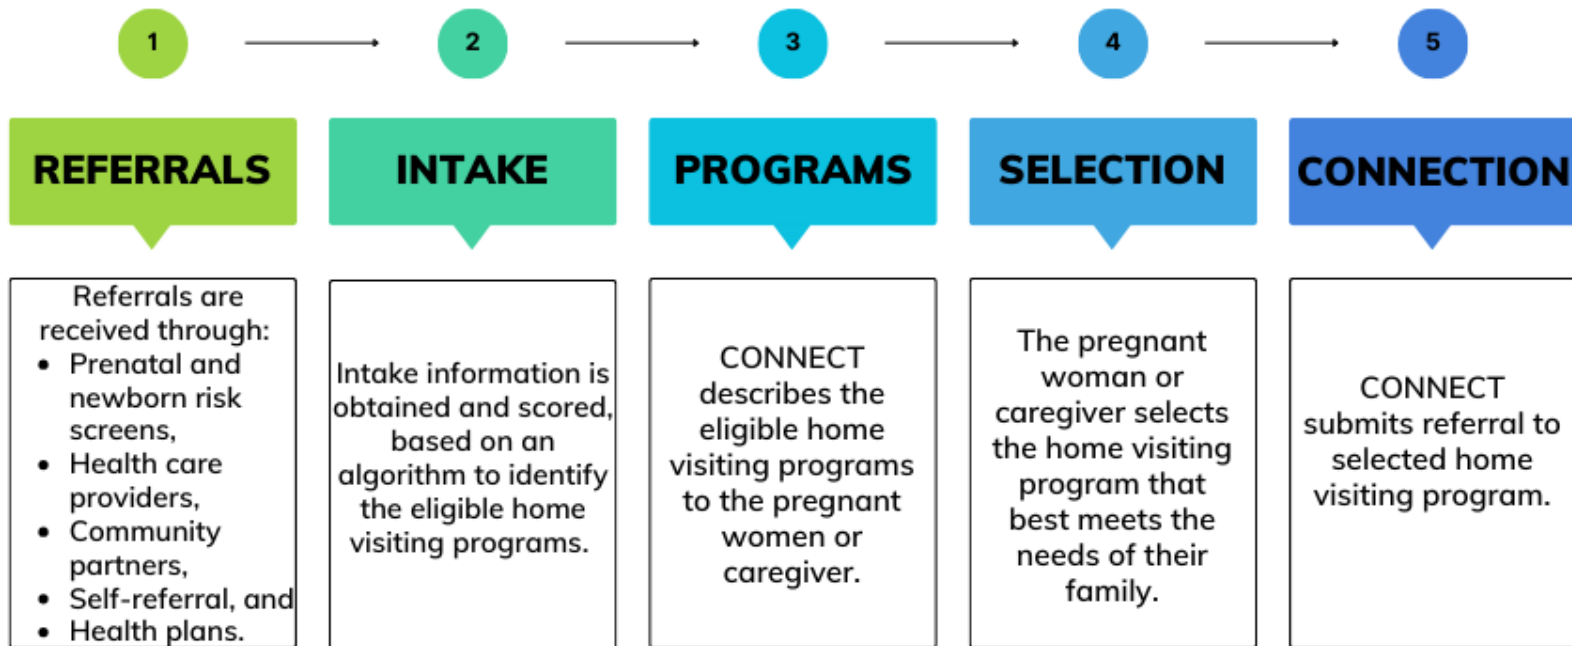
1

2

3

4

5

REFERRALS

Referrals are received through:
- Prenatal and newborn risk screens,
- Health care providers,
- Community partners,
- Self-referral, and
- Health plans.

INTAKE

Intake information is obtained and scored, based on an algorithm to identify the eligible home visiting programs.

PROGRAMS

CONNECT describes the eligible home visiting programs to the pregnant women or caregiver.

SELECTION

The pregnant woman or caregiver selects the home visiting program that best meets the needs of their family.

CONNECTION

CONNECT submits referral to selected home visiting program.